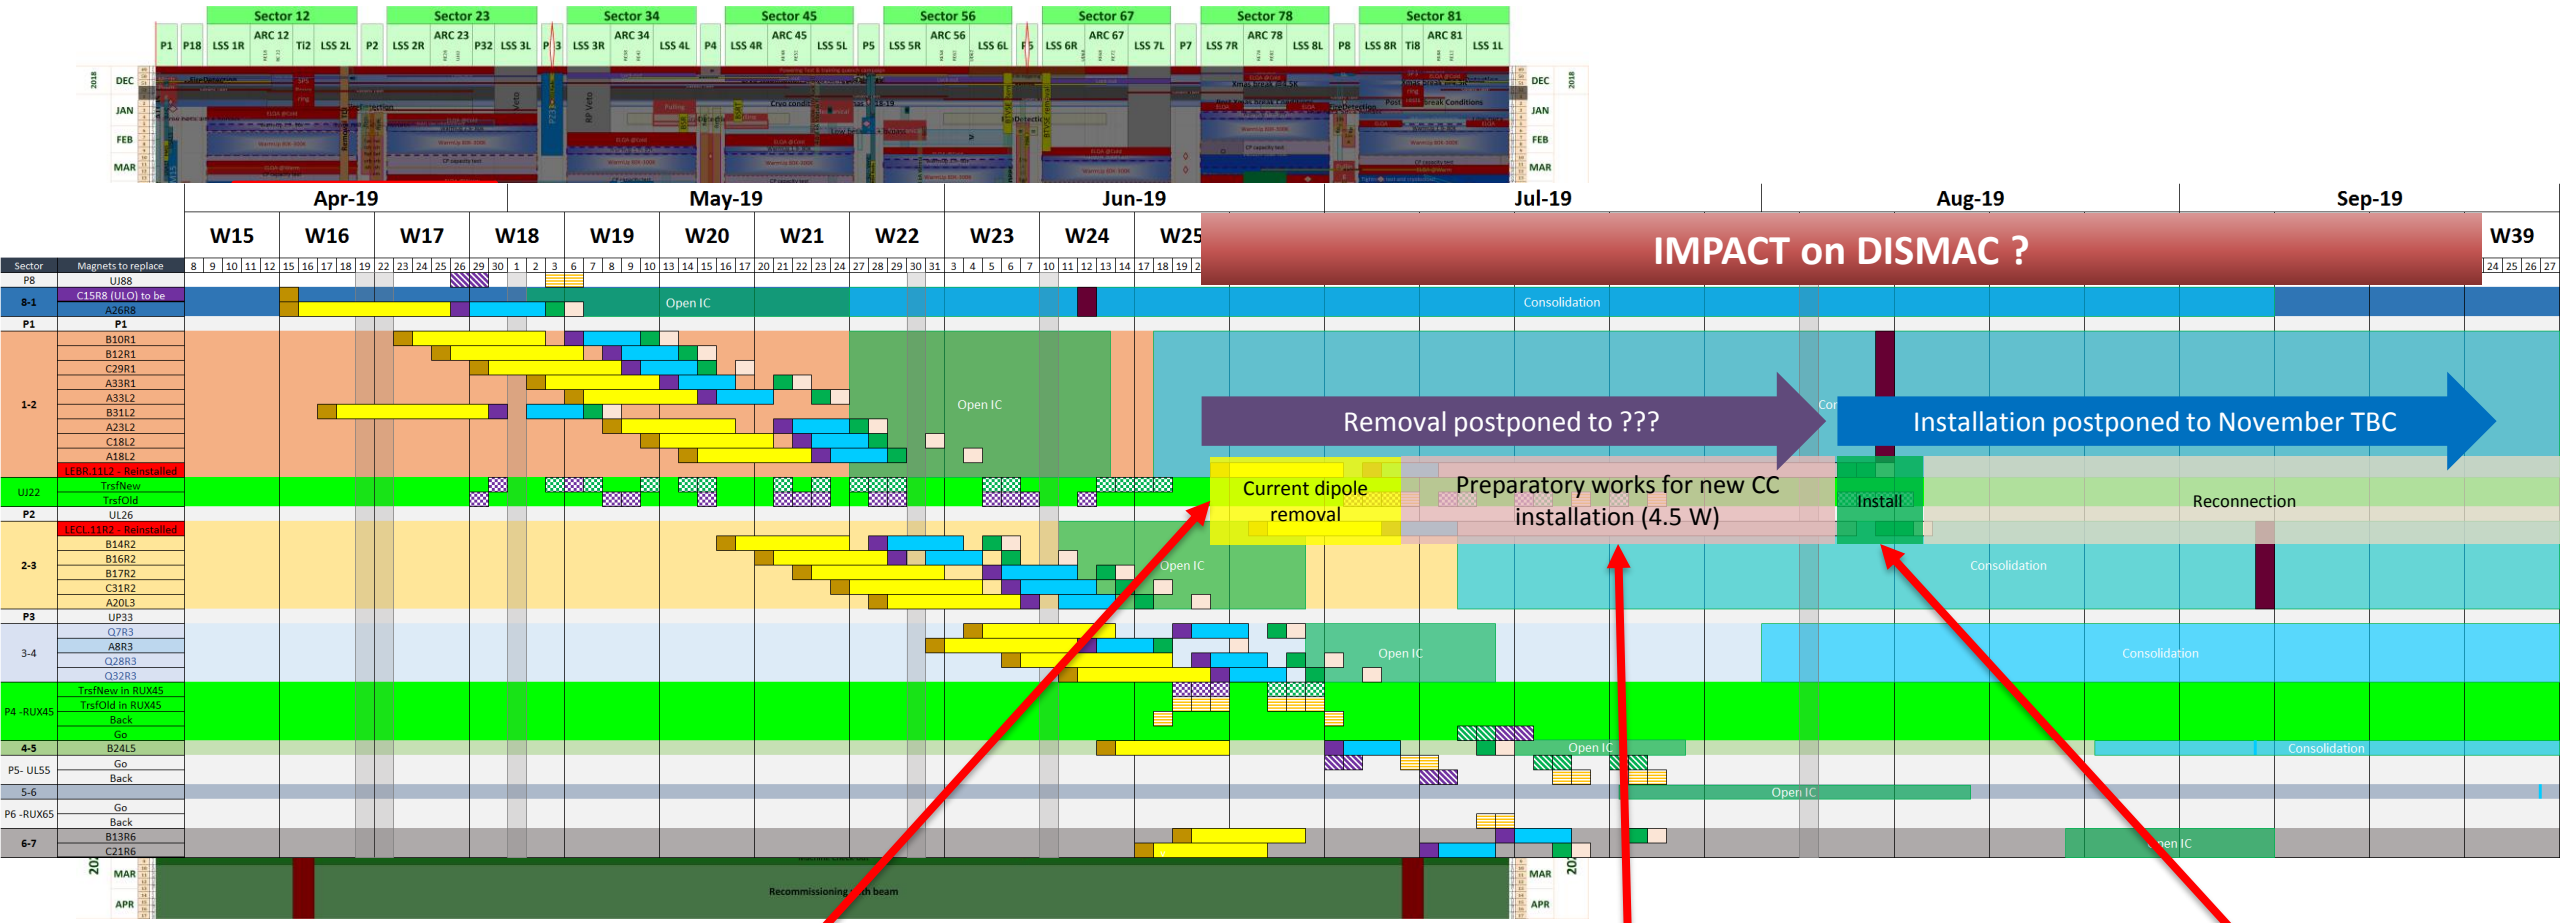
Sector 12 | Sector 23 | Sector 34 | Sector 45 | Sector 56 | Sector 67 | Sector 78 | Sector 81
P1 P18 LSS 1R ARC 12 TI2 LSS 2L P2 LSS 2R ARC 23 P32 LSS 3L P3 LSS 3R ARC 34 LSS 4L P4 LSS 4R ARC 45 LSS 5L P5 LSS 5R ARC 56 LSS 6L F5 LSS 6R ARC 67 LSS 7L P7 LSS 7R ARC 78 LSS 8L P8 LSS 8R TI8 ARC 81 LSS 1L

2018 DEC JAN FEB MAR

Apr-19 May-19 Jun-19 Jul-19 Aug-19 Sep-19

W15 W16 W17 W18 W19 W20 W21 W22 W23 W24 W25 W39

IMPACT on DISMAC ?

| Sector | Magnets to replace |
|---|---|
| P8 | UJ88 |
| 8-1 | C15R8 (ULO) to be |
| | A26R8 |
| P1 | P1 |
| 1-2 | B10R1 |
| | B12R1 |
| | C29R1 |
| | A33R1 |
| | A33L2 |
| | B31L2 |
| | A23L2 |
| | C18L2 |
| | A18L2 |
| | LEBR.11L2 - Reinstalled |
| UJ22 | TrsfNew |
| | TrsfOld |
| P2 | UL26 |
| | LECL.11R2 - Reinstalled |
| 2-3 | B14R2 |
| | B16R2 |
| | B17R2 |
| | C31R2 |
| | A20L3 |
| P3 | UP33 |
| 3-4 | Q7R3 |
| | A8R3 |
| | Q28R3 |
| | Q32R3 |
| P4 -RUX45 | TrsfNew in RUX45 |
| | TrsfOld in RUX45 |
| | Back |
| | Go |
| 4-5 | B24L5 |
| P5- UL55 | Go |
| | Back |
| 5-6 | |
| P6 -RUX65 | Go |
| | Back |
| 6-7 | B13R6 |
| | C21R6 |

Open IC
Consolidation
Open IC
Removal postponed to ???
Installation postponed to November TBC
Current dipole removal
Preparatory works for new CC installation (4.5 W)
Install
Reconnection
Open IC
Consolidation
Open IC
Consolidation
Open IC
Consolidation
Open IC
Open IC

MAR APR
Recommissioning with beam